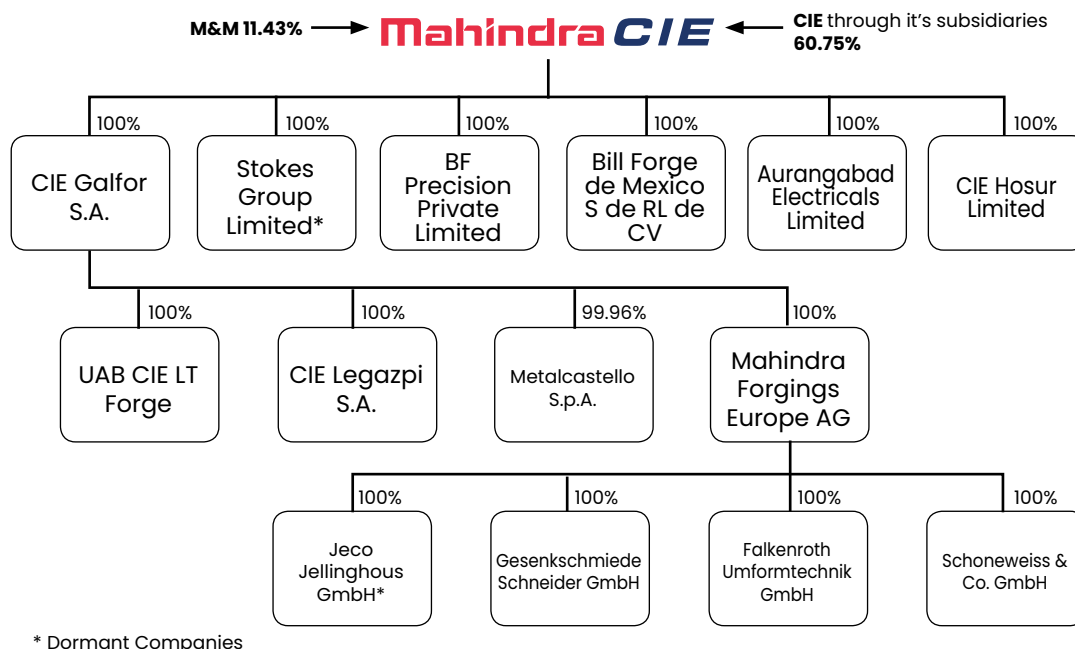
M&M 11.43% Mahindra CIE CIE through it's subsidiaries 60.75%

100% CIE Galfor S.A.

100% Stokes Group Limited*

100% BF Precision Private Limited

100% Bill Forge de Mexico S de RL de CV

100% Aurangabad Electricals Limited

100% CIE Hosur Limited

100% UAB CIE LT Forge

100% CIE Legazpi S.A.

99.96% Metalcastello S.p.A.

100% Mahindra Forgings Europe AG

100% Jeco Jellinghous GmbH*

100% Gesenkschmiede Schneider GmbH

100% Falkenroth Umformtechnik GmbH

100% Schoneweiss & Co. GmbH

* Dormant Companies